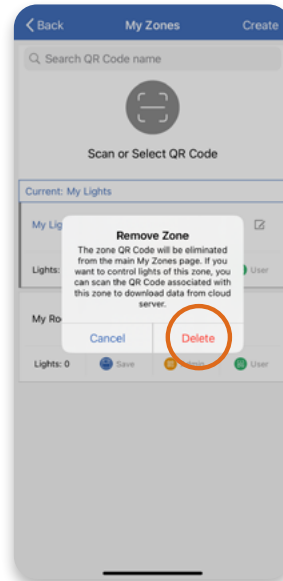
Back

My Zones

Create

Search QR Code name

Scan or Select QR Code

Current: My Lights

My Lig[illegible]

Lights:

User

Remove Zone

The zone QR Code will be eliminated from the main My Zones page. If you want to control lights of this zone, you can scan the QR Code associated with this zone to download data from cloud server.

Cancel

Delete

My Ro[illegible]

Lights: 0

Save

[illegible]

User